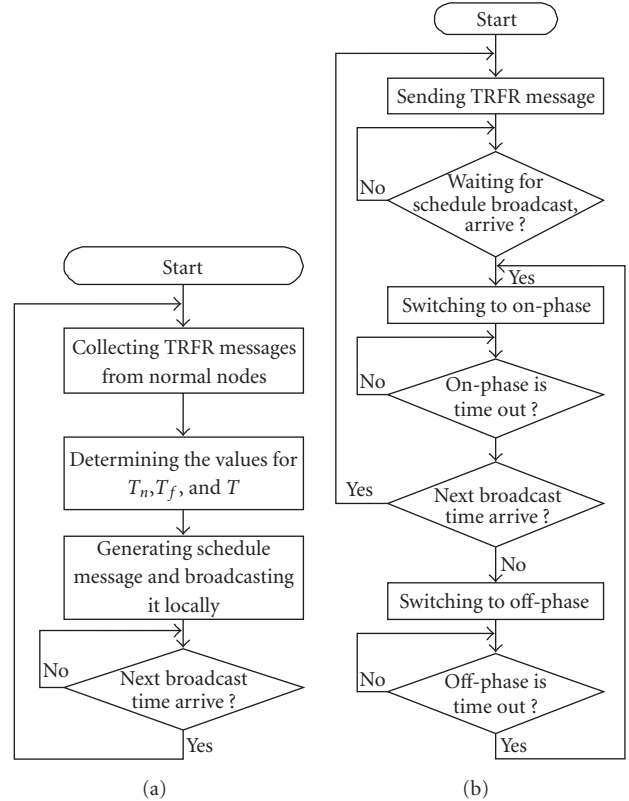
Start

Collecting TRFR messages from normal nodes

Determining the values for $T_n$,$T_f$, and $T$

Generating schedule message and broadcasting it locally

No

Next broadcast time arrive ?

Yes

(a)

Start

Sending TRFR message

No

Waiting for schedule broadcast, arrive ?

Yes

Switching to on-phase

No

On-phase is time out ?

Yes

Next broadcast time arrive ?

No

Switching to off-phase

No

Off-phase is time out ?

Yes

(b)